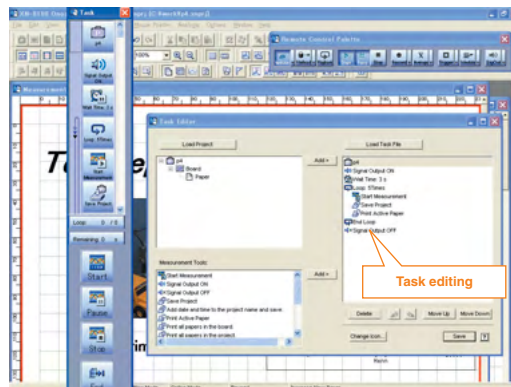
XR-5150

Task

pH

Signal Output ON

Wait Time: 3 s

Loop: 5Times

Start Measurement

Save Project

Loop 0 / 5

Remaining 0 s

Start

Pause

Stop

End

Remote Control Palette

Task Editor

Load Project

Load Task File

pH

Board

Paper

Add >

pH

Signal Output ON

Wait Time: 3 s

Loop: 5Times

Start Measurement

Save Project

Print Active Paper

End Loop

Signal Output OFF

Measurement Tools:

Start Measurement

Signal Output ON

Signal Output OFF

Save Project

Add date and time to the project name and save.

Print Active Paper

Print all papers in the board.

Print all papers in the project.

Add >

Task editing

Delete

Move Up

Move Down

Change Icon...

Save

?

T

im